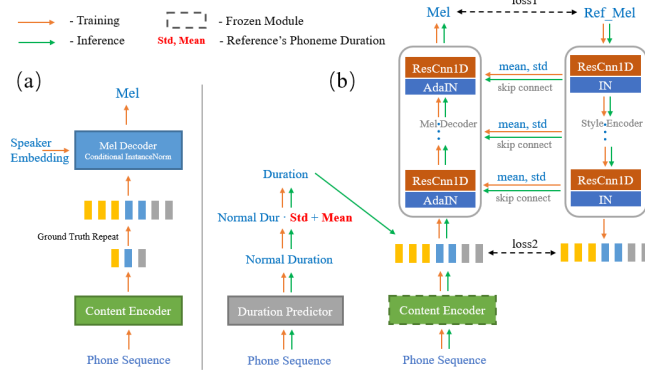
- Training
- Inference
- Frozen Module
Std, Mean - Reference's Phoneme Duration

(a)

Mel

Speaker Embedding

Mel Decoder
Conditional InstanceNorm

Ground Truth Repeat

Content Encoder

Phone Sequence

(b)

Mel
loss1
Ref_Mel

ResCnn1D
AdaIN
mean, std
skip connect
ResCnn1D
IN

Mel Decoder
mean, std
skip connect
Style Encoder

ResCnn1D
AdaIN
mean, std
skip connect
ResCnn1D
IN

Duration

Normal Dur · Std + Mean

Normal Duration

Duration Predictor

Phone Sequence

loss2

Content Encoder

Phone Sequence